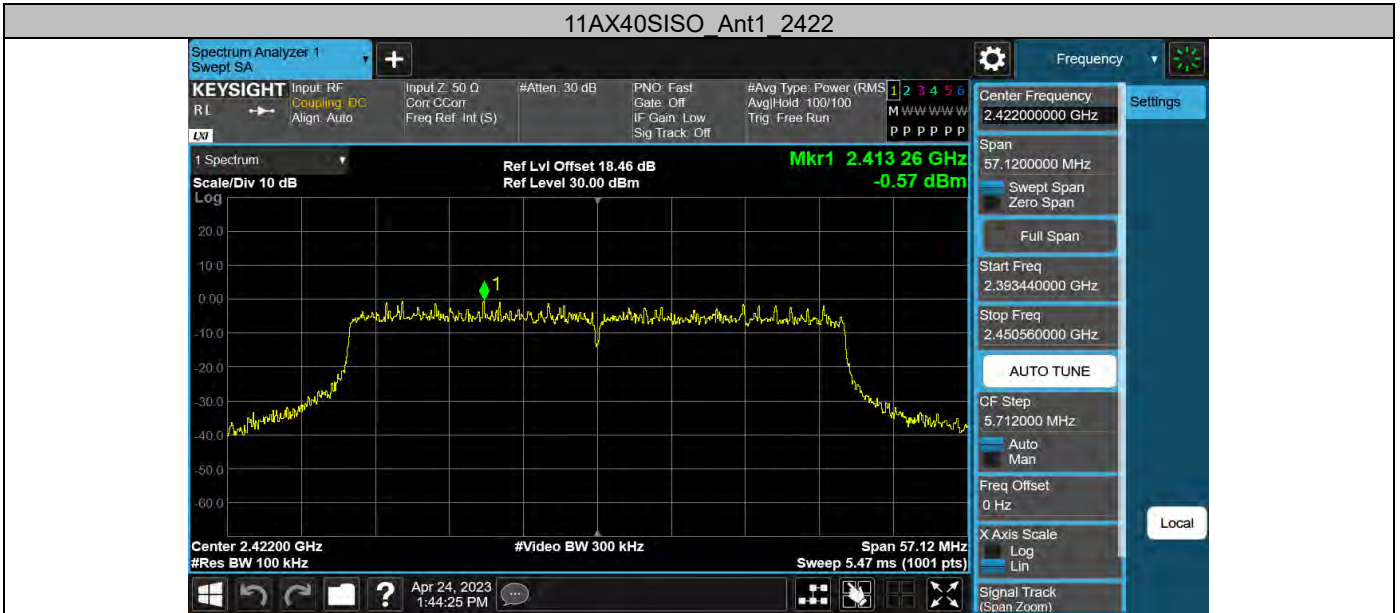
11AX40SISO_Ant1_2422

Spectrum Analyzer 1
Swept SA

Frequency

KEYSIGHT Input: RF
RL Coupling: DC
Align: Auto
LXI

Input Z: 50 Ω
Corr CCorr
Freq Ref: Int (S)

#Atten: 30 dB

PNO: Fast
Gate: Off
IF Gain: Low
Sig Track: Off

#Avg Type: Power (RMS)
Avg|Hold: 100/100
Trig: Free Run

1 2 3 4 5 6
M WWWWW
P P P P P P

1 Spectrum
Scale/Div 10 dB
Log

Ref Lvl Offset 18.46 dB
Ref Level 30.00 dBm

Mkr1 2.413 26 GHz
-0.57 dBm

20.0
10.0
0.00
-10.0
-20.0
-30.0
-40.0
-50.0
-60.0

1

Center 2.42200 GHz
#Res BW 100 kHz

#Video BW 300 kHz

Span 57.12 MHz
Sweep 5.47 ms (1001 pts)

Center Frequency
2.422000000 GHz

Settings

Span
57.1200000 MHz
Swept Span
Zero Span

Full Span

Start Freq
2.393440000 GHz

Stop Freq
2.450560000 GHz

AUTO TUNE

CF Step
5.712000 MHz
Auto
Man

Freq Offset
0 Hz

X Axis Scale
Log
Lin

Local

Signal Track
(Span Zoom)

Apr 24, 2023
1:44:25 PM